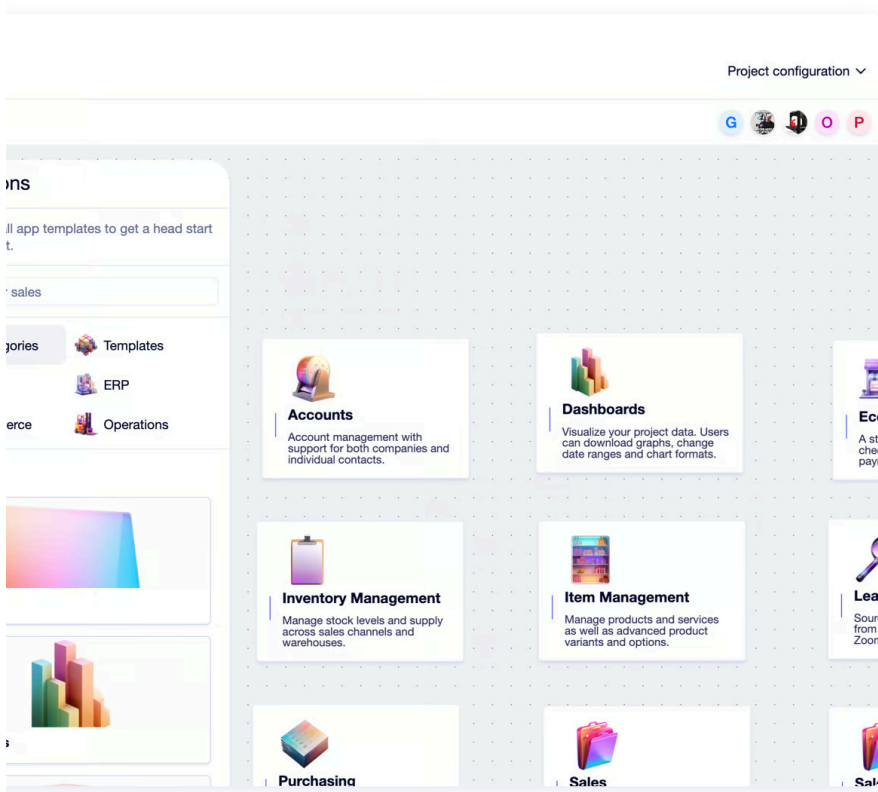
Project configuration

G O P

ons

ll app templates to get a head start t.

sales

gories

Templates

ERP

erce

Operations

s

Accounts

Account management with support for both companies and individual contacts.

Dashboards

Visualize your project data. Users can download graphs, change date ranges and chart formats.

Ec

A st che pay

Inventory Management

Manage stock levels and supply across sales channels and warehouses.

Item Management

Manage products and services as well as advanced product variants and options.

Lea

Sour from Zoon

Purchasing

Sales

Sal